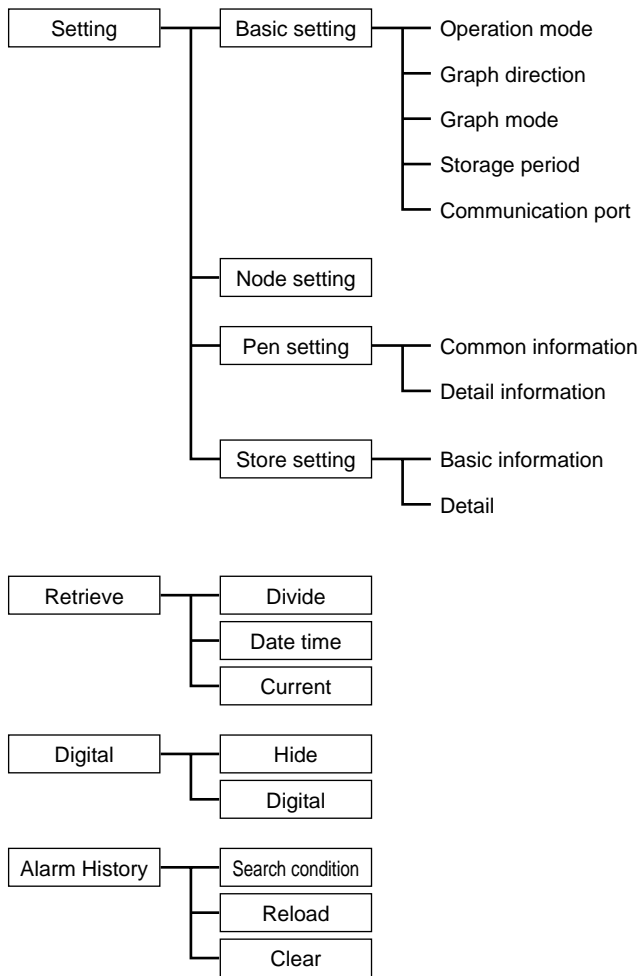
Setting

Basic setting

Operation mode

Graph direction

Graph mode

Storage period

Communication port

Node setting

Pen setting

Common information

Detail information

Store setting

Basic information

Detail

Retrieve

Divide

Date time

Current

Digital

Hide

Digital

Alarm History

Search condition

Reload

Clear